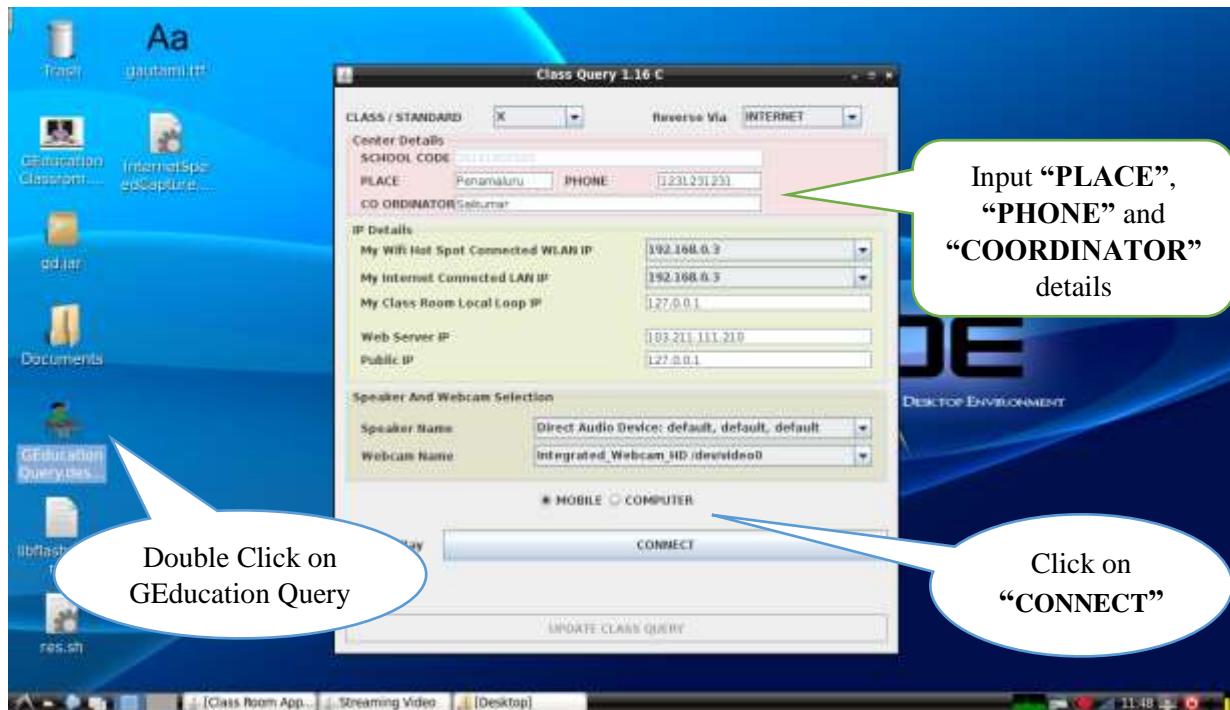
Trash

Aa
gautami.ttf

GEducation Classrom...

InternetSpeedCapture...

gd.jar

Documents

GEducation Query.des...

libflash...

res.sh

Class Query 1.16 C

CLASS / STANDARD X

Reverse Via INTERNET

Center Details

SCHOOL CODE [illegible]

PLACE Penamaluru PHONE 1231231231

CO ORDINATOR Saikumar

IP Details

My Wifi Hot Spot Connected WLAN IP 192.168.0.3

My Internet Connected LAN IP 192.168.0.3

My Class Room Local Loop IP 127.0.0.1

Web Server IP 103.211.111.210

Public IP 127.0.0.1

Speaker And Webcam Selection

Speaker Name Direct Audio Device: default, default, default

Webcam Name Integrated_Webcam_HD /dev/video0

MOBILE COMPUTER

CONNECT

UPDATE CLASS QUERY

DE

DESKTOP ENVIRONMENT

Input “PLACE”, “PHONE” and “COORDINATOR” details

Double Click on GEducation Query

Click on “CONNECT”

[Class Room App... Streaming Video [Desktop]

11:48